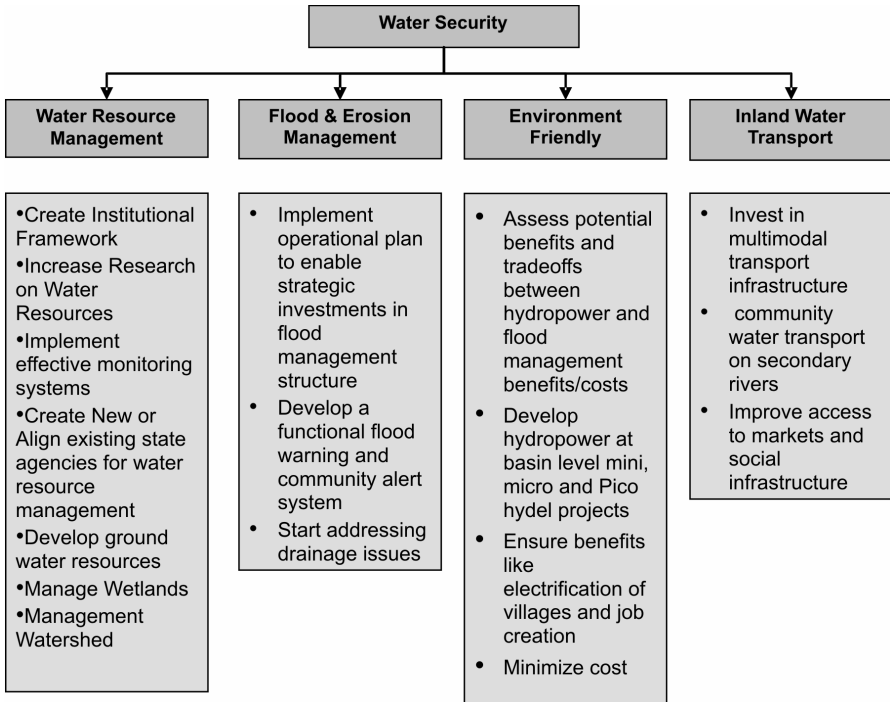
Water Security

Water Resource Management

Flood & Erosion Management

Environment Friendly

Inland Water Transport

•Create Institutional Framework
•Increase Research on Water Resources
•Implement effective monitoring systems
•Create New or Align existing state agencies for water resource management
•Develop ground water resources
•Manage Wetlands
•Management Watershed

• Implement operational plan to enable strategic investments in flood management structure
• Develop a functional flood warning and community alert system
• Start addressing drainage issues

• Assess potential benefits and tradeoffs between hydropower and flood management benefits/costs
• Develop hydropower at basin level mini, micro and Pico hydel projects
• Ensure benefits like electrification of villages and job creation
• Minimize cost

• Invest in multimodal transport infrastructure
• community water transport on secondary rivers
• Improve access to markets and social infrastructure